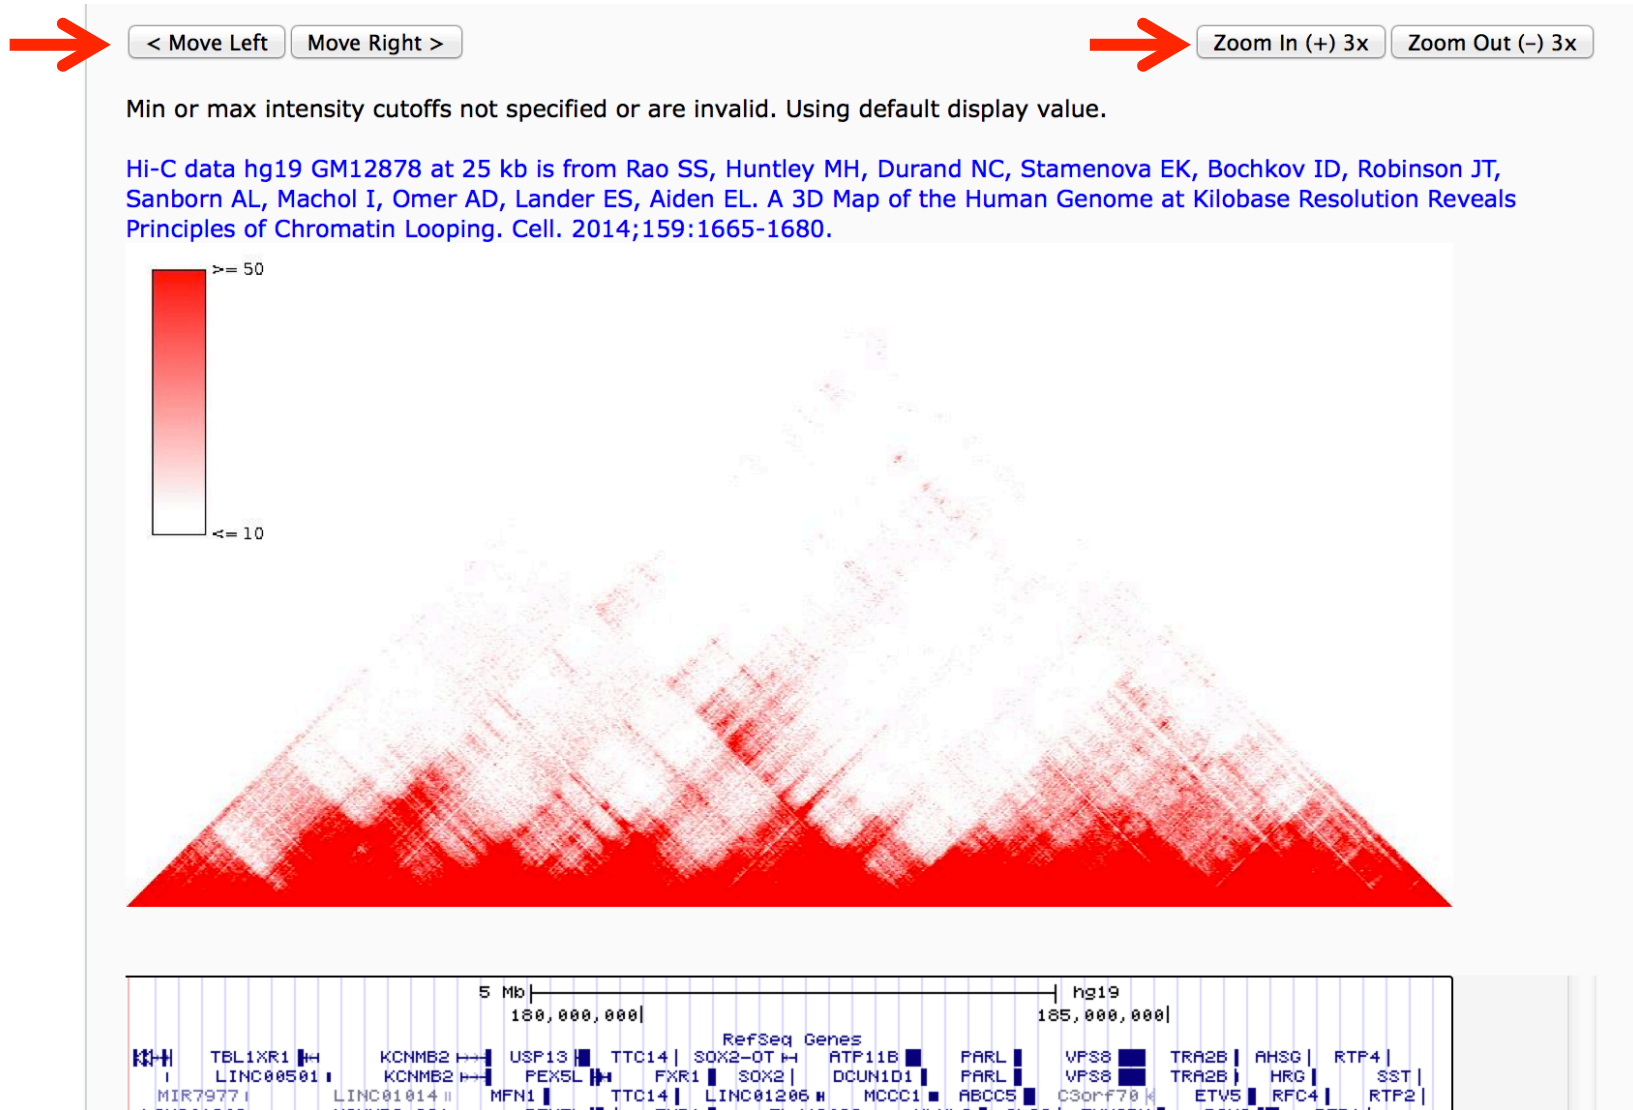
< Move Left Move Right >

Zoom In (+) 3x Zoom Out (-) 3x

Min or max intensity cutoffs not specified or are invalid. Using default display value.

Hi-C data hg19 GM12878 at 25 kb is from Rao SS, Huntley MH, Durand NC, Stamenova EK, Bochkov ID, Robinson JT, Sanborn AL, Machol I, Omer AD, Lander ES, Aiden EL. A 3D Map of the Human Genome at Kilobase Resolution Reveals Principles of Chromatin Looping. Cell. 2014;159:1665-1680.

>= 50

<= 10

5 Mb hg19

180,000,000 185,000,000

RefSeq Genes

TBL1XR1 KCNMB2 USP13 TTC14 SOX2-OT ATP11B PARL VPS8 TRA2B AHSG RTP4

LINC00501 KCNMB2 PEX5L FXR1 SOX2 DCUN1D1 PARL VPS8 TRA2B HRG SST

MIR7977 LINC01014 MFN1 TTC14 LINC01206 MCCC1 ABCC5 C3orf70 ETV5 RFC4 RTP2